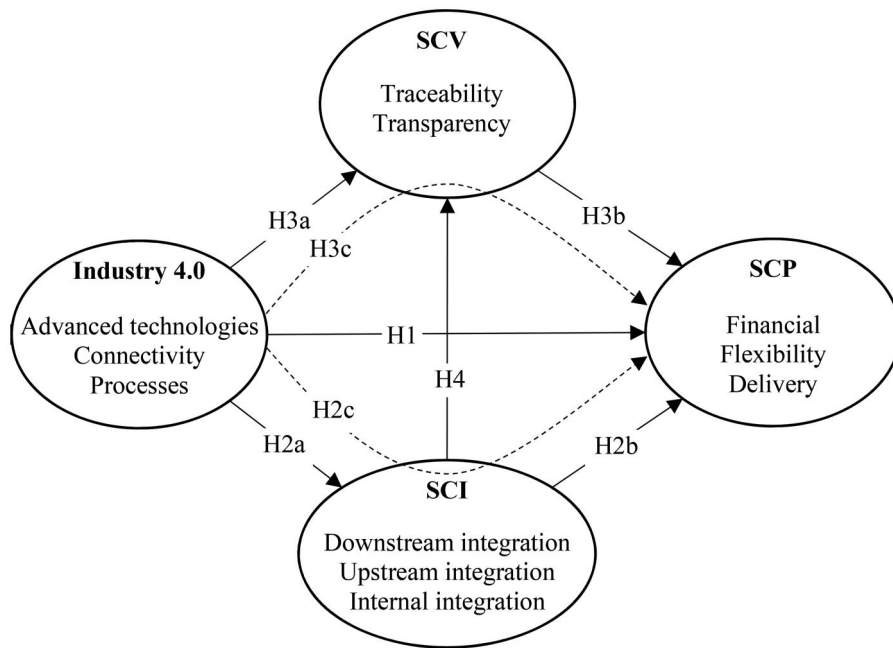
SCV

Traceability
Transparency

H3a

H3c

H3b

Industry 4.0

Advanced technologies
Connectivity
Processes

H1

SCP

Financial
Flexibility
Delivery

H4

H2c

H2a

H2b

SCI

Downstream integration
Upstream integration
Internal integration